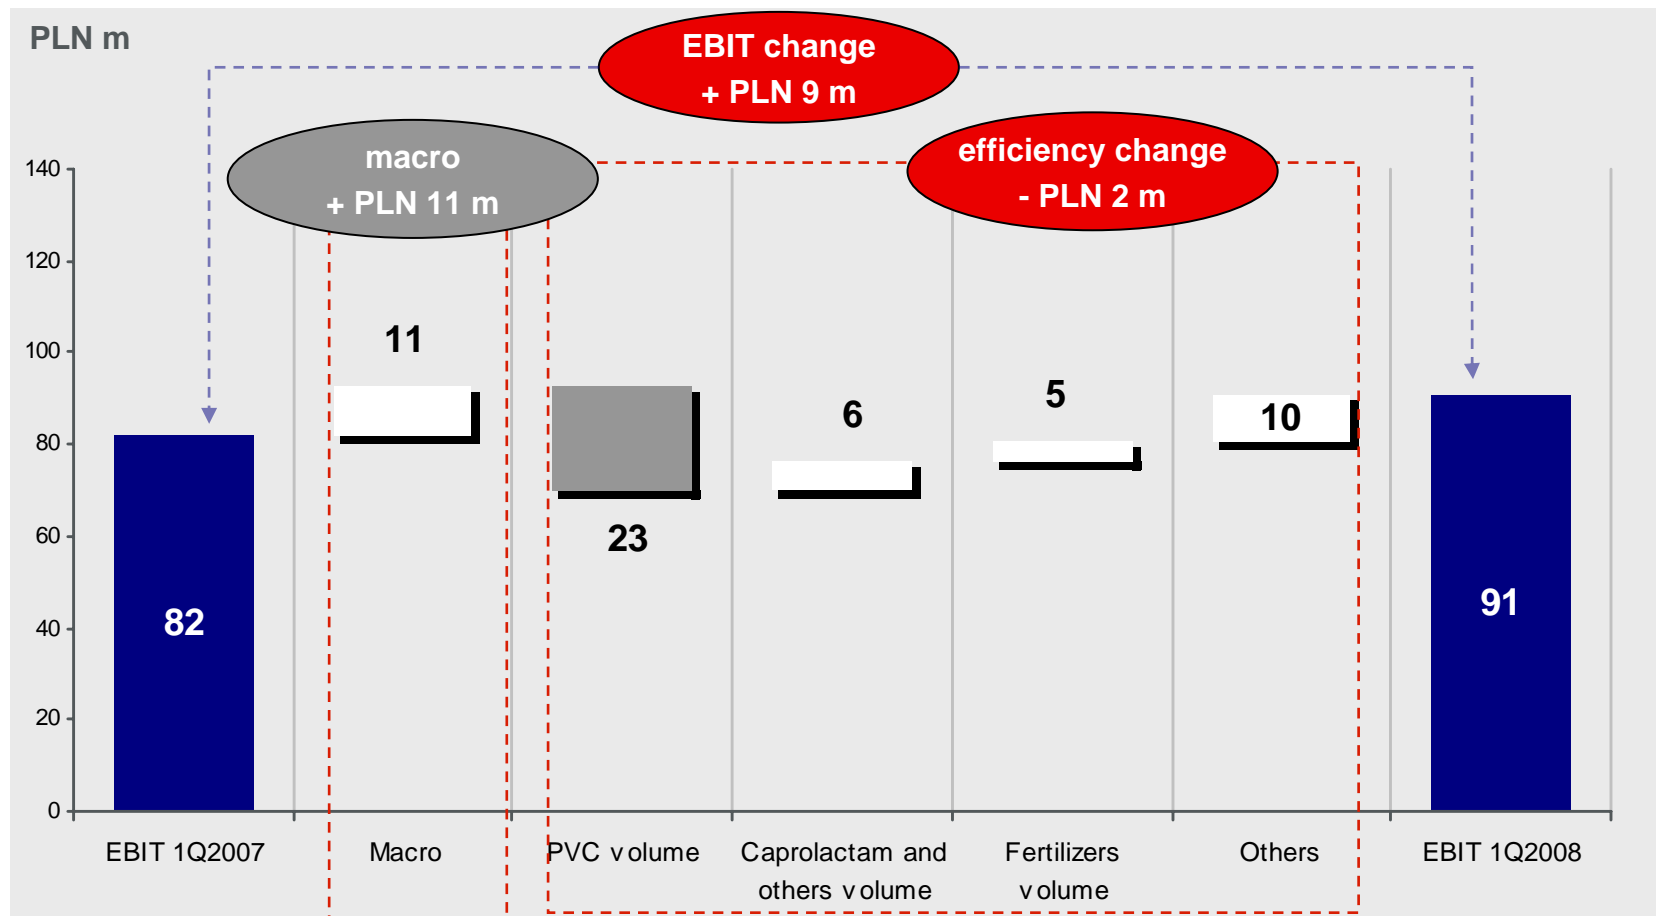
PLN m

EBIT change
+ PLN 9 m

macro
+ PLN 11 m

efficiency change
- PLN 2 m

140
120
100
80
60
40
20
0

82
11
23
6
5
10
91

EBIT 1Q2007
Macro
PVC volume
Caprolactam and others volume
Fertilizers volume
Others
EBIT 1Q2008